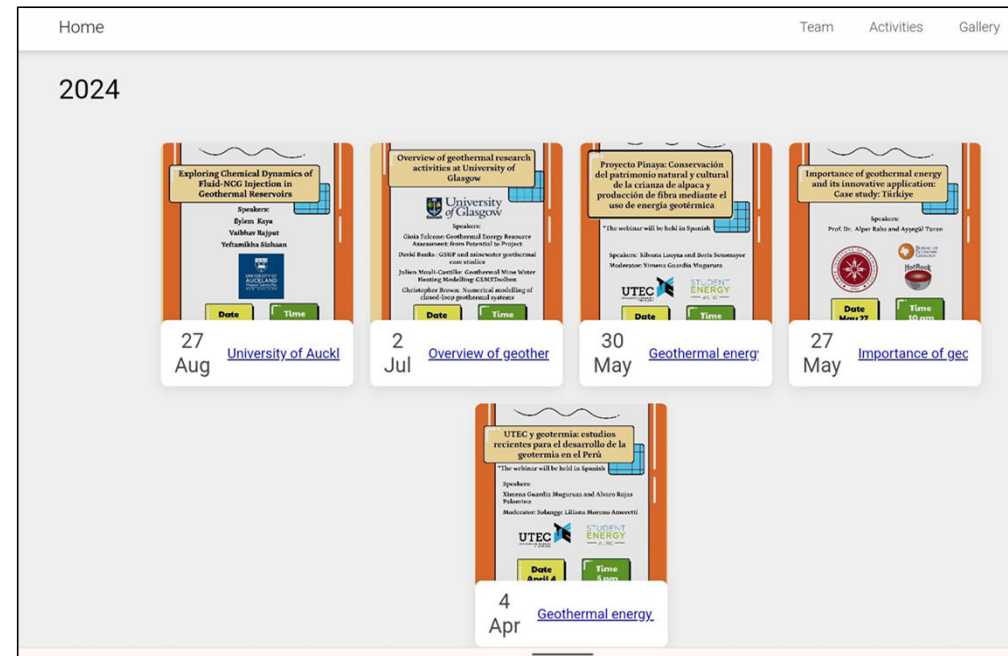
Home

Team Activities Gallery

2024

Exploring Chemical Dynamics of Fluid-NCG Injection in Geothermal Reservoirs

Speakers:
Eylem Kaya
Vaibhav Rajput
Yeftamikha Sizhaan

UNIVERSITY OF AUCKLAND

Date

Time

27 Aug University of Auckl

Overview of geothermal research activities at University of Glasgow

University of Glasgow

Speakers:
Gioia Falcone: Geothermal Energy Resource Assessment: from Potential to Project
David Banks: GSHP and minewater case studies
Julien Mouli-Castillo: Geothermal Mine Water Heating Modelling: GEMSToolbox
Christopher Brown: Numerical modelling of closed-loop geothermal systems

Date

Time

2 Jul Overview of geother

Proyecto Pinaya: Conservación del patrimonio natural y cultural de la crianza de alpaca y producción de fibra mediante el uso de energía geotérmica

*The webinar will be held in Spanish

Speakers: Silvana Loayza and Boris Sotomayor
Moderator: Ximena Guardia Muguruza

UTEC

STUDENT ENERGY

Date

Time

30 May Geothermal energy

Importance of geothermal energy and its innovative application: Case study: Türkiye

Speakers:
Prof. Dr. Alper Baba and Ayşegül Turan

HotRock

Date May 27

Time 10 am

27 May Importance of geo

UTEC y geotermia: estudios recientes para el desarrollo de la geotermia en el Perú

*The webinar will be held in Spanish

Speakers
Ximena Guardia Muguruza and Alvaro Rojas Palomino
Moderator: Solangge Lilliana Moreno Amoretti

UTEC

STUDENT ENERGY

Date April 4

Time 5pm

4 Apr Geothermal energy